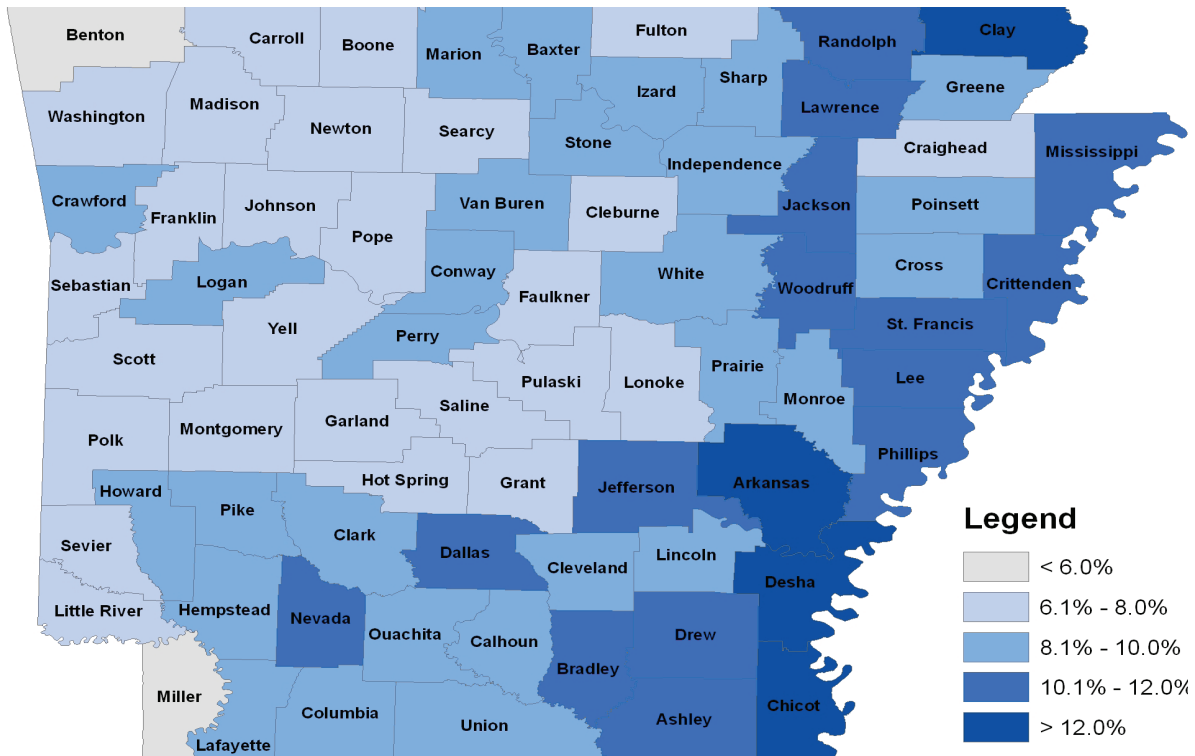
Benton
Carroll
Boone
Marion
Baxter
Fulton
Randolph
Clay
Washington
Madison
Newton
Searcy
Izard
Sharp
Lawrence
Greene
Stone
Craighead
Mississippi
Independence
Crawford
Franklin
Johnson
Van Buren
Cleburne
Jackson
Poinsett
Pope
Sebastian
Logan
Conway
White
Cross
Faulkner
Woodruff
Crittenden
Yell
Perry
St. Francis
Scott
Pulaski
Lonoke
Prairie
Lee
Saline
Monroe
Garland
Polk
Montgomery
Phillips
Hot Spring
Grant
Arkansas
Howard
Jefferson
Pike
Clark
Sevier
Dallas
Lincoln
Cleveland
Desha
Little River
Hempstead
Nevada
Ouachita
Drew
Calhoun
Bradley
Miller
Chicot
Columbia
Ashley
Union
Lafayette

Legend
< 6.0%
6.1% - 8.0%
8.1% - 10.0%
10.1% - 12.0%
> 12.0%